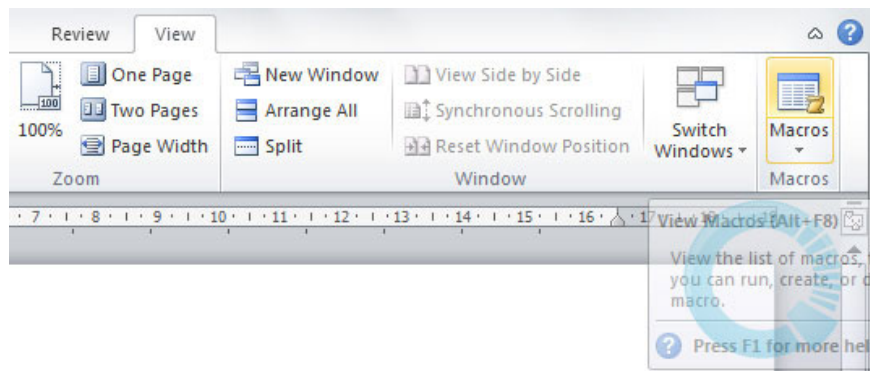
Review View

100
100%
One Page
Two Pages
Page Width
Zoom

New Window
Arrange All
Split

View Side by Side
Synchronous Scrolling
Reset Window Position
Window

Switch Windows

Macros
Macros

· 7 · ı · 8 · ı · 9 · ı · 10 · ı · 11 · ı · 12 · ı · 13 · ı · 14 · ı · 15 · ı · 16 · 17

View Macros (Alt+F8)
View the list of macros, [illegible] you can run, create, or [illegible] macro.
Press F1 for more hel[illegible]